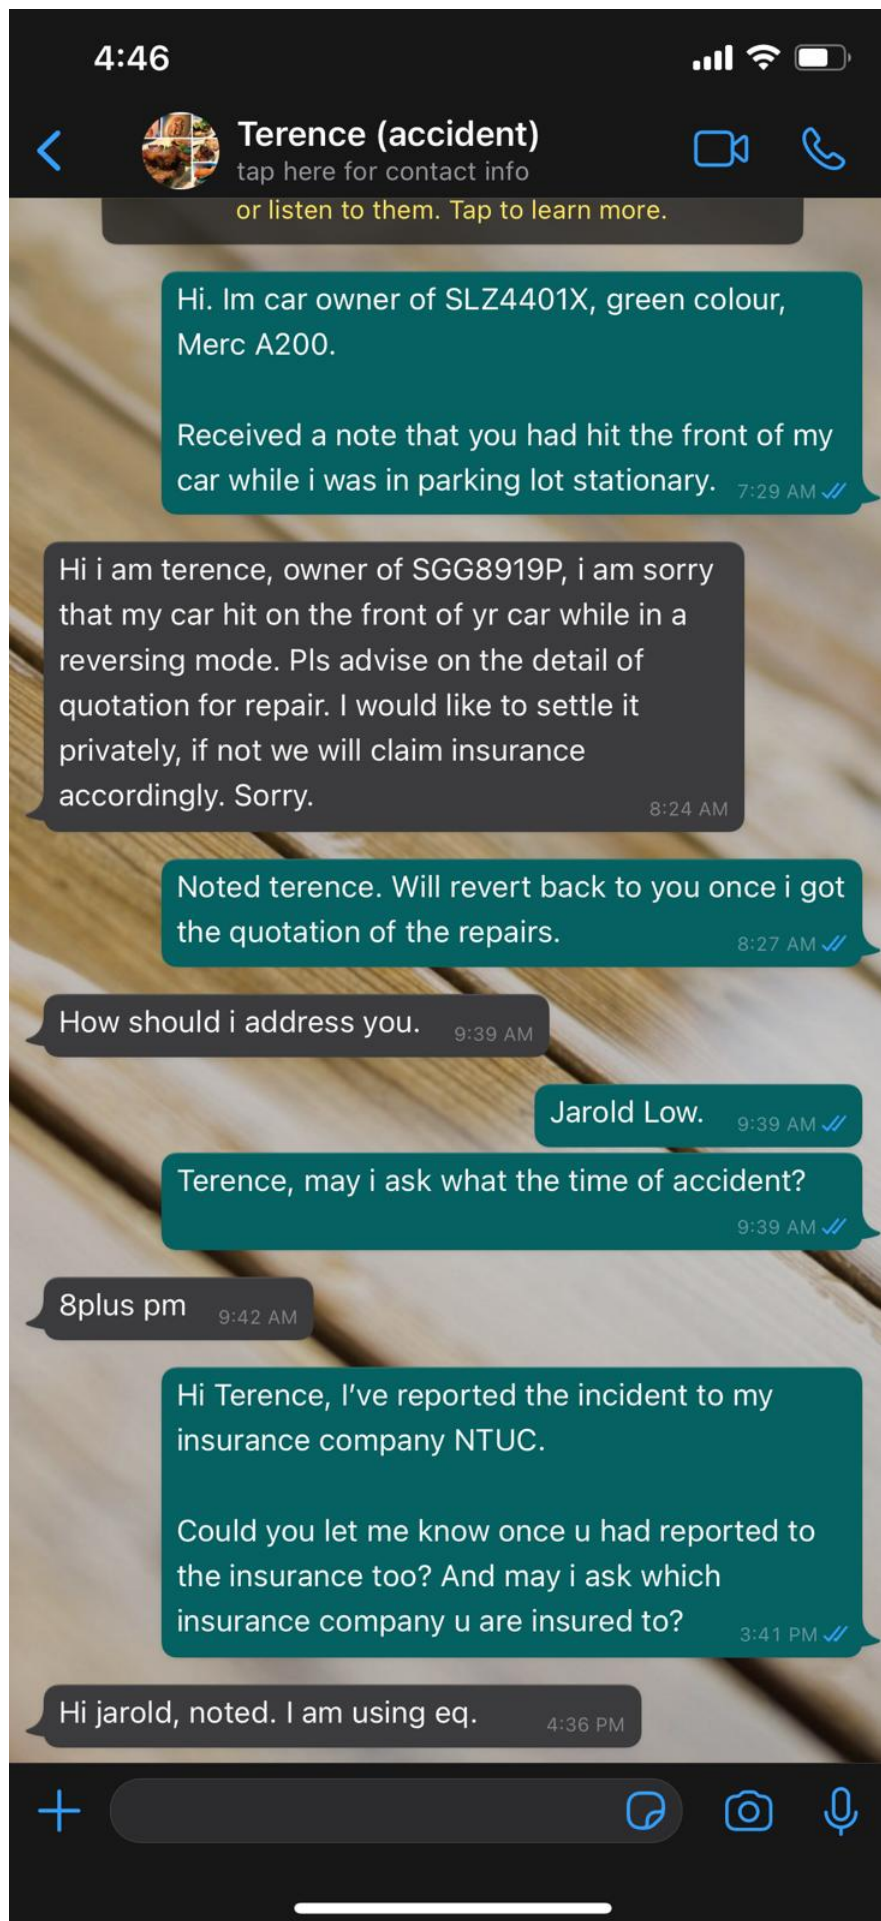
4:46

Terence (accident)
tap here for contact info

or listen to them. Tap to learn more.

Hi. Im car owner of SLZ4401X, green colour, Merc A200.

Received a note that you had hit the front of my car while i was in parking lot stationary. 7:29 AM

Hi i am terence, owner of SGG8919P, i am sorry that my car hit on the front of yr car while in a reversing mode. Pls advise on the detail of quotation for repair. I would like to settle it privately, if not we will claim insurance accordingly. Sorry. 8:24 AM

Noted terence. Will revert back to you once i got the quotation of the repairs. 8:27 AM

How should i address you. 9:39 AM

Jarold Low. 9:39 AM

Terence, may i ask what the time of accident? 9:39 AM

8plus pm 9:42 AM

Hi Terence, I've reported the incident to my insurance company NTUC.

Could you let me know once u had reported to the insurance too? And may i ask which insurance company u are insured to? 3:41 PM

Hi jarold, noted. I am using eq. 4:36 PM